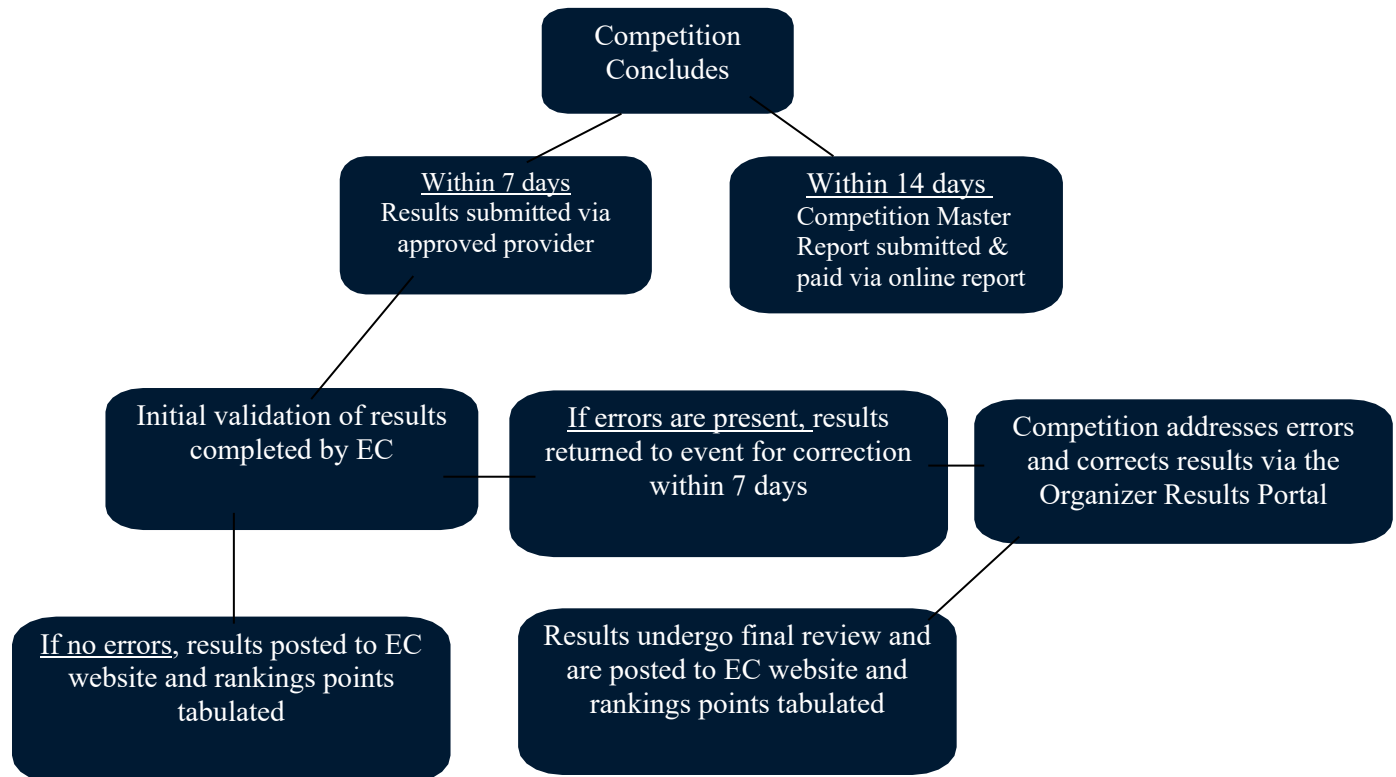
Competition Concludes

Within 7 days
Results submitted via approved provider

Within 14 days
Competition Master Report submitted & paid via online report

Initial validation of results completed by EC

If errors are present, results returned to event for correction within 7 days

Competition addresses errors and corrects results via the Organizer Results Portal

If no errors, results posted to EC website and rankings points tabulated

Results undergo final review and are posted to EC website and rankings points tabulated